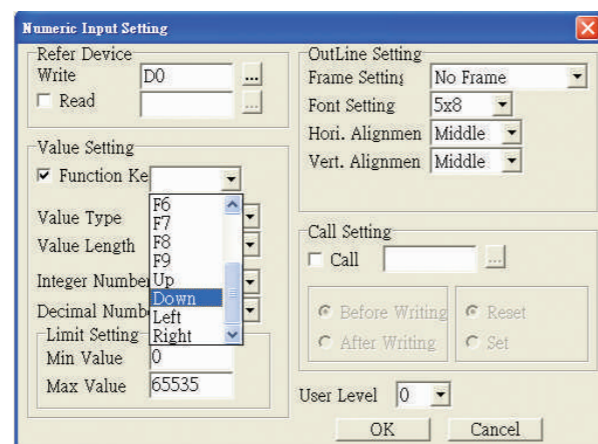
Numeric Input Setting

Refer Device
Write D0 ...
Read ...

Value Setting
Function Ke
Value Type
Value Length
Integer Number
Decimal Numb
Limit Setting
Min Value 0
Max Value 65535

F6
F7
F8
F9
Up
Down
Left
Right

OutLine Setting
Frame Setting No Frame
Font Setting 5x8
Hori. Alignmen Middle
Vert. Alignmen Middle

Call Setting
Call ...
Before Writing
After Writing
Reset
Set

User Level 0

OK Cancel